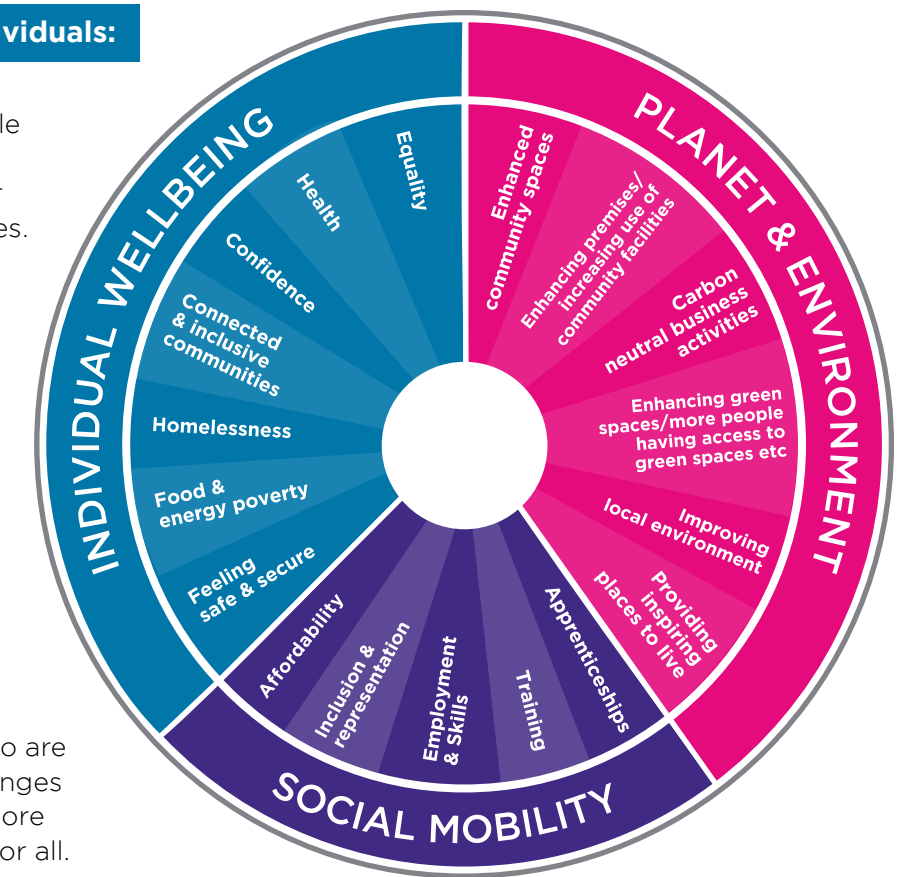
viduals:

le

.

es.

o are

nges

ore

or all.

INDIVIDUAL WELLBEING

Equality

Health

Confidence

Connected & inclusive communities

Homelessness

Food & energy poverty

Feeling safe & secure

PLANET & ENVIRONMENT

Enhanced community spaces

Enhancing premises/ increasing use of community facilities

Carbon neutral business activities

Enhancing green spaces/more people having access to green spaces etc

Improving local environment

Providing inspiring places to live

SOCIAL MOBILITY

Affordability

Inclusion & representation

Employment & Skills

Training

Apprenticeships